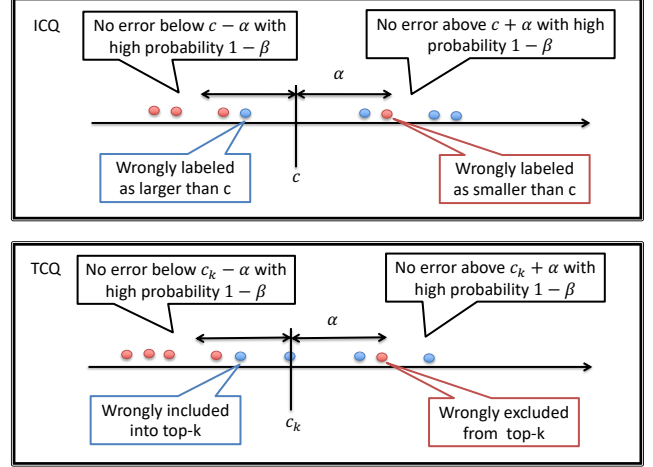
ICQ

No error below $c - \alpha$ with high probability $1 - \beta$

No error above $c + \alpha$ with high probability $1 - \beta$

$\alpha$

$c$

Wrongly labeled as larger than c

Wrongly labeled as smaller than c

TCQ

No error below $c_k - \alpha$ with high probability $1 - \beta$

No error above $c_k + \alpha$ with high probability $1 - \beta$

$\alpha$

$c_k$

Wrongly included into top-k

Wrongly excluded from top-k